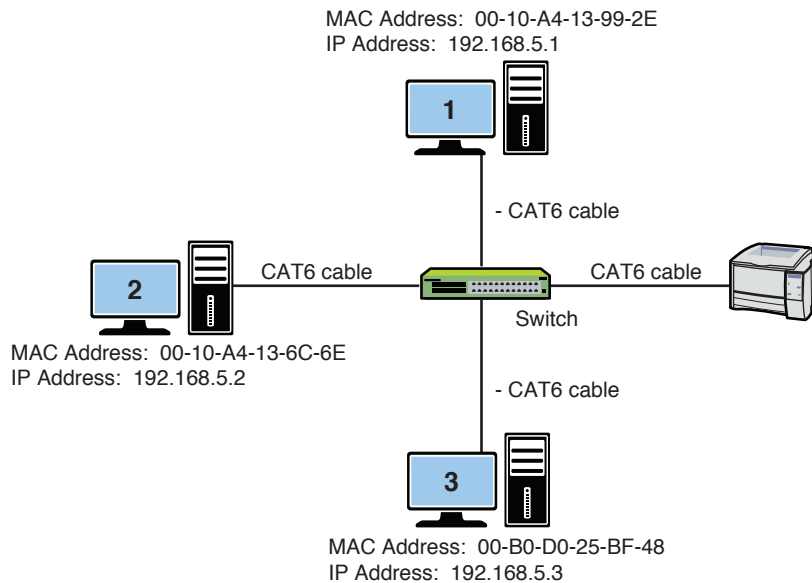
MAC Address: 00-10-A4-13-99-2E
IP Address: 192.168.5.1

1

- CAT6 cable

2

CAT6 cable

CAT6 cable

Switch

MAC Address: 00-10-A4-13-6C-6E
IP Address: 192.168.5.2

- CAT6 cable

3

MAC Address: 00-B0-D0-25-BF-48
IP Address: 192.168.5.3